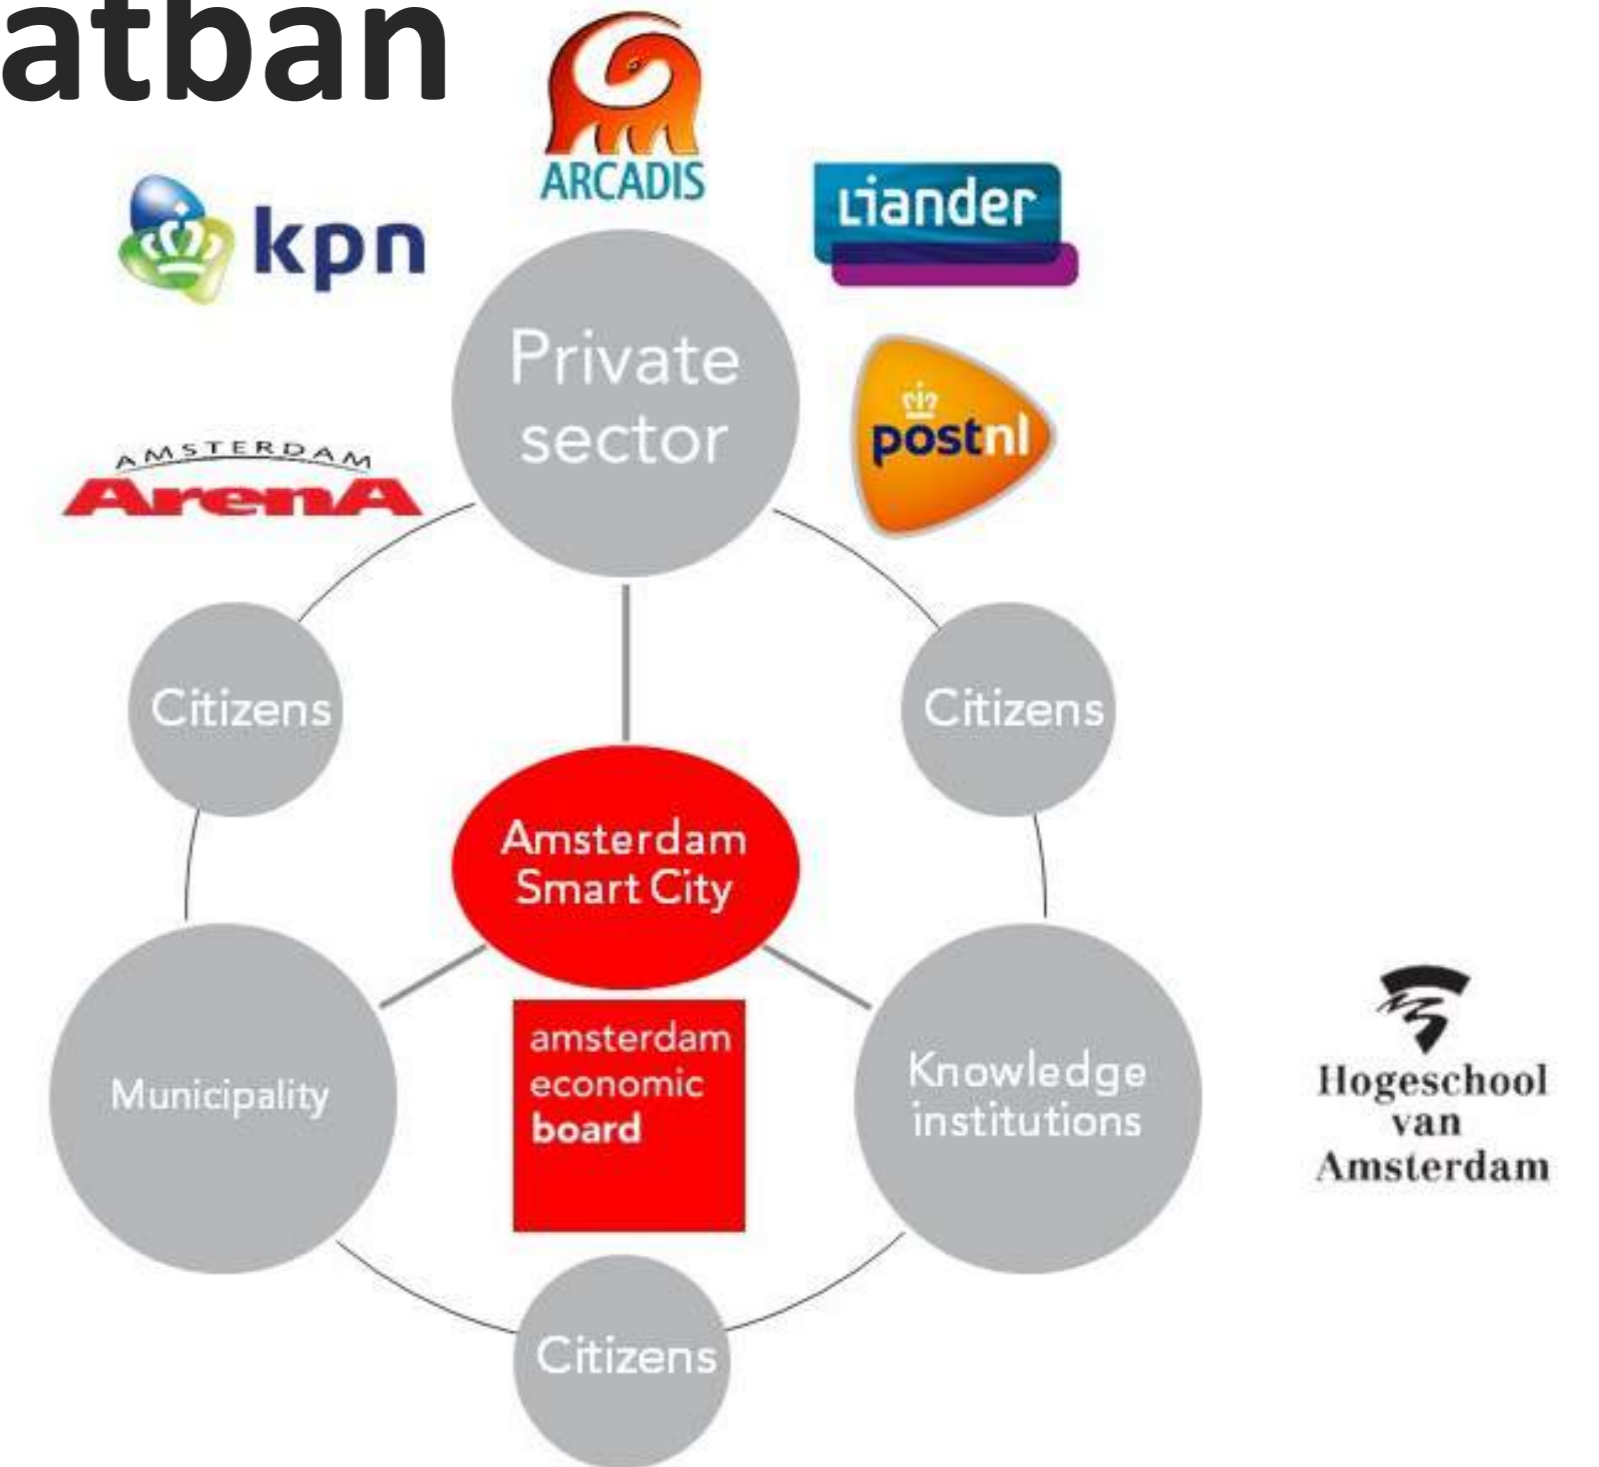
atban

ARCADIS

kpn

Liander

Private sector

postnl

AMSTERDAM ArenA

Citizens

Citizens

Amsterdam Smart City

amsterdam economic board

Municipality

Knowledge institutions

Hogeschool van Amsterdam

Citizens